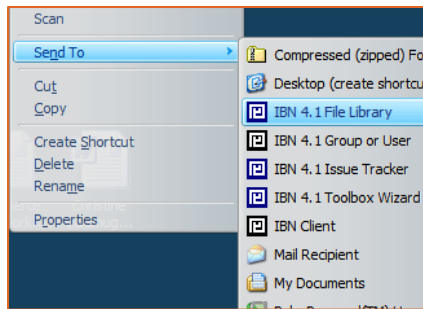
Scan

Send To

Cut
Copy

Create Shortcut
Delete
Rename

Properties

Compressed (zipped) Fo
Desktop (create shortcu
IBN 4.1 File Library
IBN 4.1 Group or User
IBN 4.1 Issue Tracker
IBN 4.1 Toolbox Wizard
IBN Client
Mail Recipient
My Documents
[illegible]